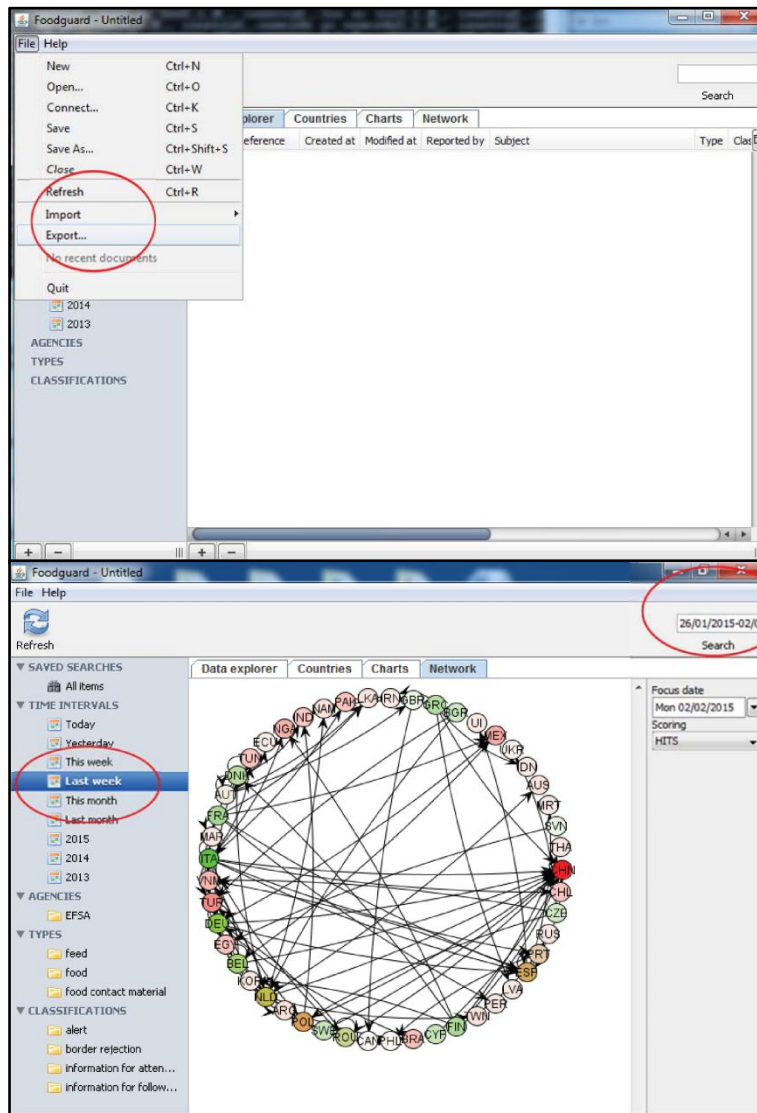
Foodguard - Untitled
File Help
New Ctrl+N
Open... Ctrl+O
Connect... Ctrl+K
Save Ctrl+S
Save As... Ctrl+Shift+S
Close Ctrl+W
Refresh Ctrl+R
Import
Export...
No recent documents
Quit
Search
plorer Countries Charts Network
eference Created at Modified at Reported by Subject Type Clas
2014
2013
AGENCIES
TYPES
CLASSIFICATIONS

Foodguard - Untitled
File Help
Refresh
26/01/2015-02/0
Search
SAVED SEARCHES
All items
TIME INTERVALS
Today
Yesterday
This week
Last week
This month
Last month
2015
2014
2013
AGENCIES
EFSA
TYPES
feed
food
food contact material
CLASSIFICATIONS
alert
border rejection
information for atten...
information for follow...
Data explorer Countries Charts Network
Focus date
Mon 02/02/2015
Scoring
HITS
LKA HRV GBR GRC BGR IND NAM PAK NGA ECU TUN DNK AUT FRA MAR ITA VNM TUR DEU EGY BEL KOR NLD ARG POL SWE ROU CAN PHL BRA CYP FIN TWN PER LVA ESP PRT RUS CZE CHL CHN THA SVN MRT AUS IDN UKR MEX UI